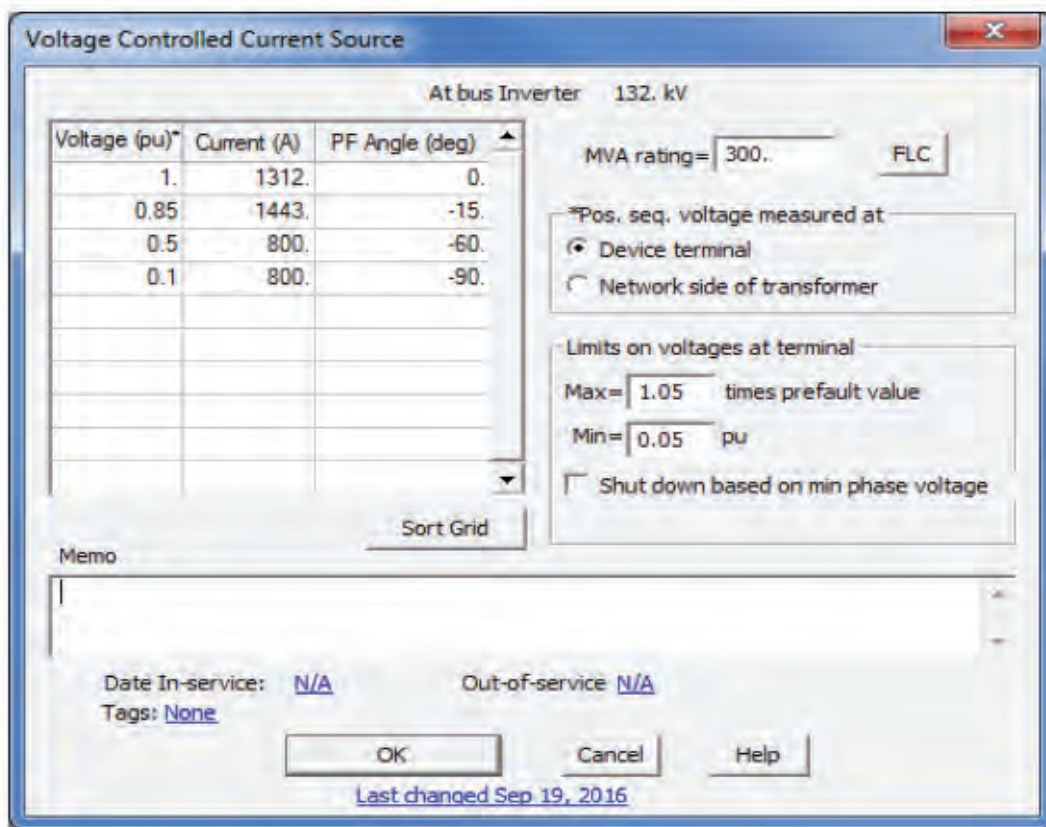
Voltage Controlled Current Source

At bus Inverter 132. kV

| Voltage (pu)* | Current (A) | PF Angle (deg) |
|---|---|---|
| 1. | 1312. | 0. |
| 0.85 | 1443. | -15. |
| 0.5 | 800. | -60. |
| 0.1 | 800. | -90. |

MVA rating= 300. FLC

*Pos. seq. voltage measured at
Device terminal
Network side of transformer

Limits on voltages at terminal
Max= 1.05 times prefault value
Min= 0.05 pu
Shut down based on min phase voltage

Sort Grid

Memo

Date In-service: N/A Out-of-service N/A
Tags: None

OK Cancel Help

Last changed Sep 19, 2016